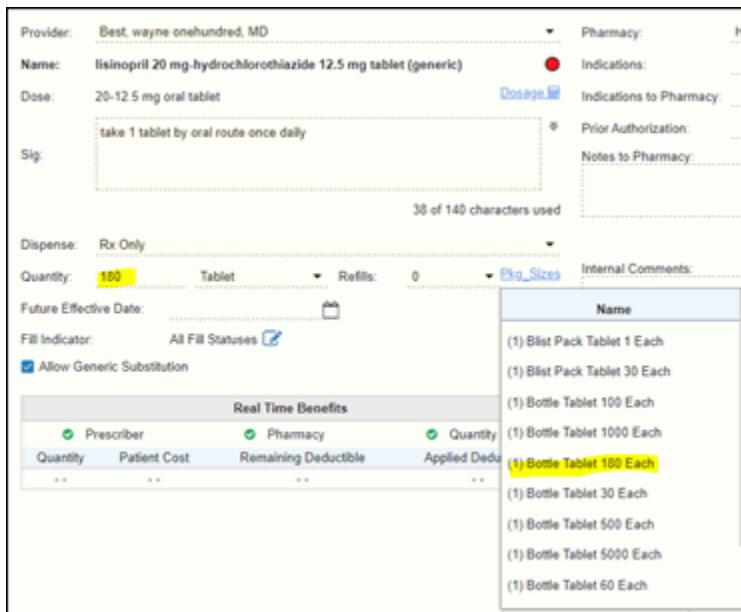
Provider: Best, wayne onehundred, MD

Name: lisinopril 20 mg-hydrochlorothiazide 12.5 mg tablet (generic)

Dose: 20-12.5 mg oral tablet

Dosage

Sig: take 1 tablet by oral route once daily

38 of 140 characters used

Dispense: Rx Only

Quantity: 180 Tablet Refills: 0 Pkg_Sizes

Future Effective Date:

Fill Indicator: All Fill Statuses

Allow Generic Substitution

Real Time Benefits

Prescriber Pharmacy Quantity

| Quantity | Patient Cost | Remaining Deductible | Applied Dedu |
|---|---|---|---|
| - - | - - | - - | - - |

Pharmacy:

Indications:

Indications to Pharmacy:

Prior Authorization:

Notes to Pharmacy:

Internal Comments:

| Name |
|---|
| (1) Blist Pack Tablet 1 Each |
| (1) Blist Pack Tablet 30 Each |
| (1) Bottle Tablet 100 Each |
| (1) Bottle Tablet 1000 Each |
| (1) Bottle Tablet 180 Each |
| (1) Bottle Tablet 30 Each |
| (1) Bottle Tablet 500 Each |
| (1) Bottle Tablet 5000 Each |
| (1) Bottle Tablet 60 Each |